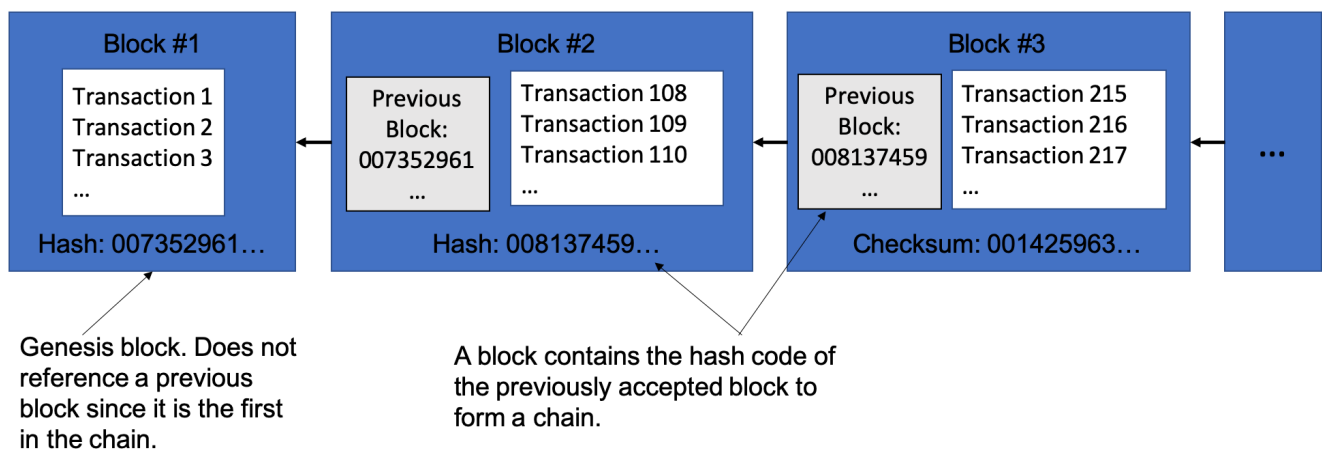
Block #1

Transaction 1
Transaction 2
Transaction 3
...

Hash: 007352961…

Block #2

Previous Block: 007352961
...

Transaction 108
Transaction 109
Transaction 110
...

Hash: 008137459…

Block #3

Previous Block: 008137459
...

Transaction 215
Transaction 216
Transaction 217
...

Checksum: 001425963…

...

Genesis block. Does not reference a previous block since it is the first in the chain.

A block contains the hash code of the previously accepted block to form a chain.